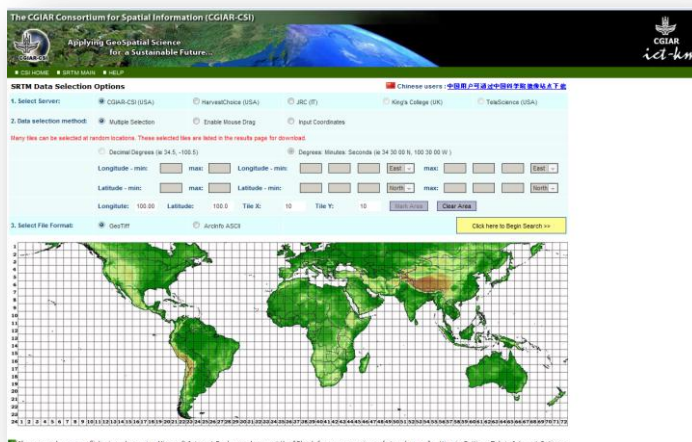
The CGIAR Consortium for Spatial Information (CGIAR-CSI)

Applying GeoSpatial Science for a Sustainable Future...

CGIAR
ict-km

CSI HOME | SRTM MAIN | HELP

SRTM Data Selection Options

Chinese users : 中国用户可通过中国科学院镜像站点下载

1. Select Server: CGIAR-CSI (USA) | HarvestChoice (USA) | JRC (IT) | King's College (UK) | TeleScience (USA)

2. Data selection method: Multiple Selection | Enable Mouse Drag | Input Coordinates

Many tiles can be selected at random locations. These selected tiles are listed in the results page for download.

Decimal Degrees (ie 34.5, -100.5) | Degrees: Minutes: Seconds (ie 34 30 00 N, 100 30 00 W )

Longitude - min: max: Longitude - min: East max: East

Latitude - min: max: Latitude - min: North max: North

Longitude: 100.00 Latitude: 100.0 Tile X: 10 Tile Y: 10 Mark Area Clear Area

3. Select File Format: GeoTiff | ArcInfo ASCII

Click here to Begin Search >>

1 2 3 4 5 6 7 8 9 10 11 12 13 14 15 16 17 18 19 20 21 22 23 24

1 2 3 4 5 6 7 8 9 10 11 12 13 14 15 16 17 18 19 20 21 22 23 24 25 26 27 28 29 30 31 32 33 34 35 36 37 38 39 40 41 42 43 44 45 46 47 48 49 50 51 52 53 54 55 56 57 58 59 60 61 62 63 64 65 66 67 68 69 70 71 72

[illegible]